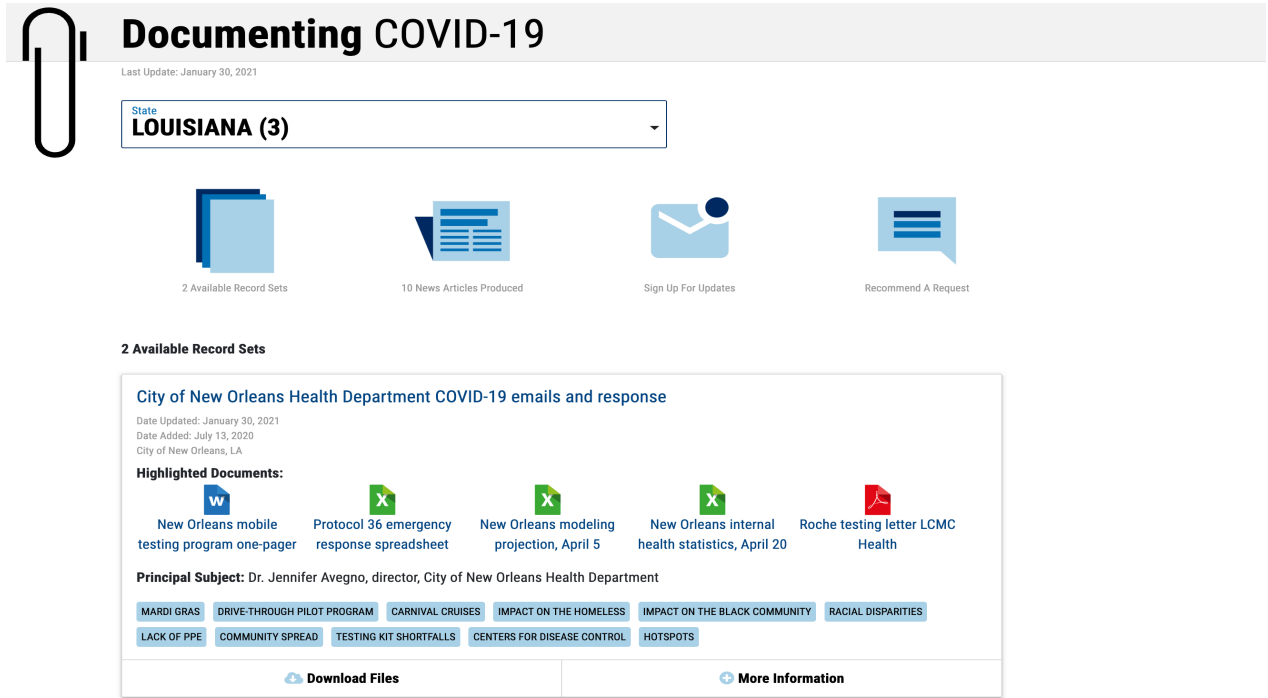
Documenting COVID-19

Last Update: January 30, 2021

State
LOUISIANA (3)

2 Available Record Sets

10 News Articles Produced

Sign Up For Updates

Recommend A Request

2 Available Record Sets

City of New Orleans Health Department COVID-19 emails and response

Date Updated: January 30, 2021
Date Added: July 13, 2020
City of New Orleans, LA

Highlighted Documents:

W
New Orleans mobile testing program one-pager

X
Protocol 36 emergency response spreadsheet

X
New Orleans modeling projection, April 5

X
New Orleans internal health statistics, April 20

Roche testing letter LCMC Health

Principal Subject: Dr. Jennifer Avegno, director, City of New Orleans Health Department

MARDI GRAS
DRIVE-THROUGH PILOT PROGRAM
CARNIVAL CRUISES
IMPACT ON THE HOMELESS
IMPACT ON THE BLACK COMMUNITY
RACIAL DISPARITIES
LACK OF PPE
COMMUNITY SPREAD
TESTING KIT SHORTFALLS
CENTERS FOR DISEASE CONTROL
HOTSPOTS

Download Files

More Information